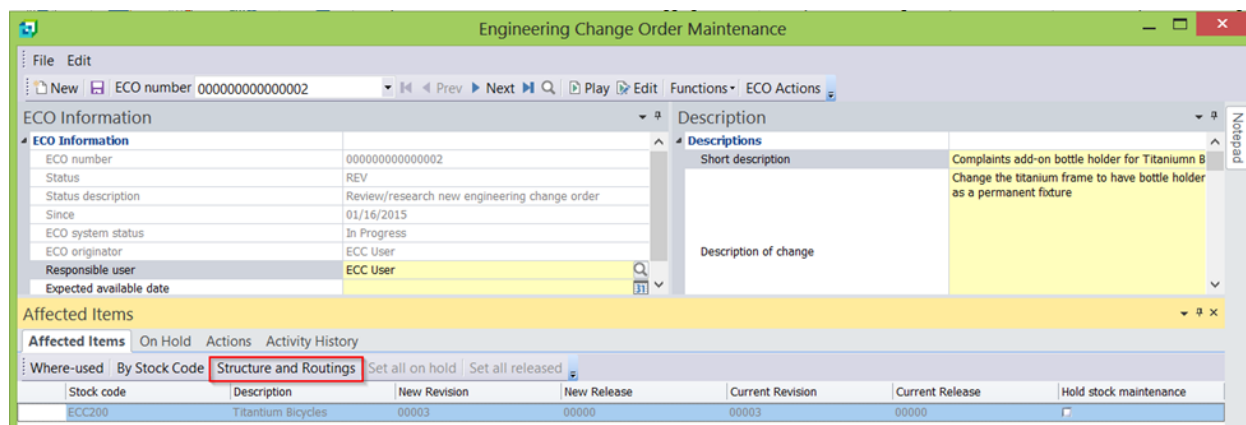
Engineering Change Order Maintenance

File Edit

New ECO number 000000000000002 Prev Next Play Edit Functions ECO Actions

ECO Information

| ECO Information | |
|---|---|
| ECO number | 000000000000002 |
| Status | REV |
| Status description | Review/research new engineering change order |
| Since | 01/16/2015 |
| ECO system status | In Progress |
| ECO originator | ECC User |
| Responsible user | ECC User |
| Expected available date | |

Description

| Descriptions | |
|---|---|
| Short description | Complaints add-on bottle holder for Titaniumn B |
| Description of change | Change the titanium frame to have bottle holder as a permanent fixture |

Notepad

Affected Items

Affected Items On Hold Actions Activity History

Where-used By Stock Code Structure and Routings Set all on hold Set all released

| Stock code | Description | New Revision | New Release | Current Revision | Current Release | Hold stock maintenance |
|---|---|---|---|---|---|---|
| ECC200 | Titantium Bicycles | 00003 | 00000 | 00003 | 00000 | |